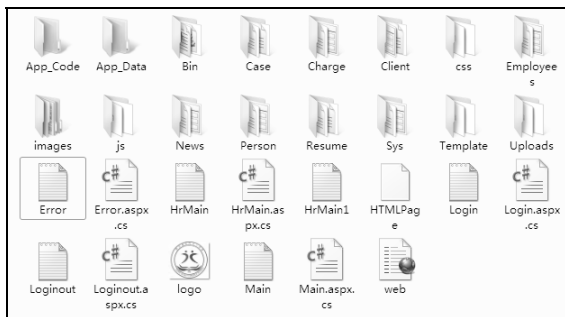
App_Code App_Data Bin Case Charge Client css Employees

images js News Person Resume Sys Template Uploads

Error Error.aspx.cs HrMain HrMain.aspx.cs HrMain1 HTMLPage Login Login.aspx.cs

Loginout Loginout.aspx.cs logo Main Main.aspx.cs web